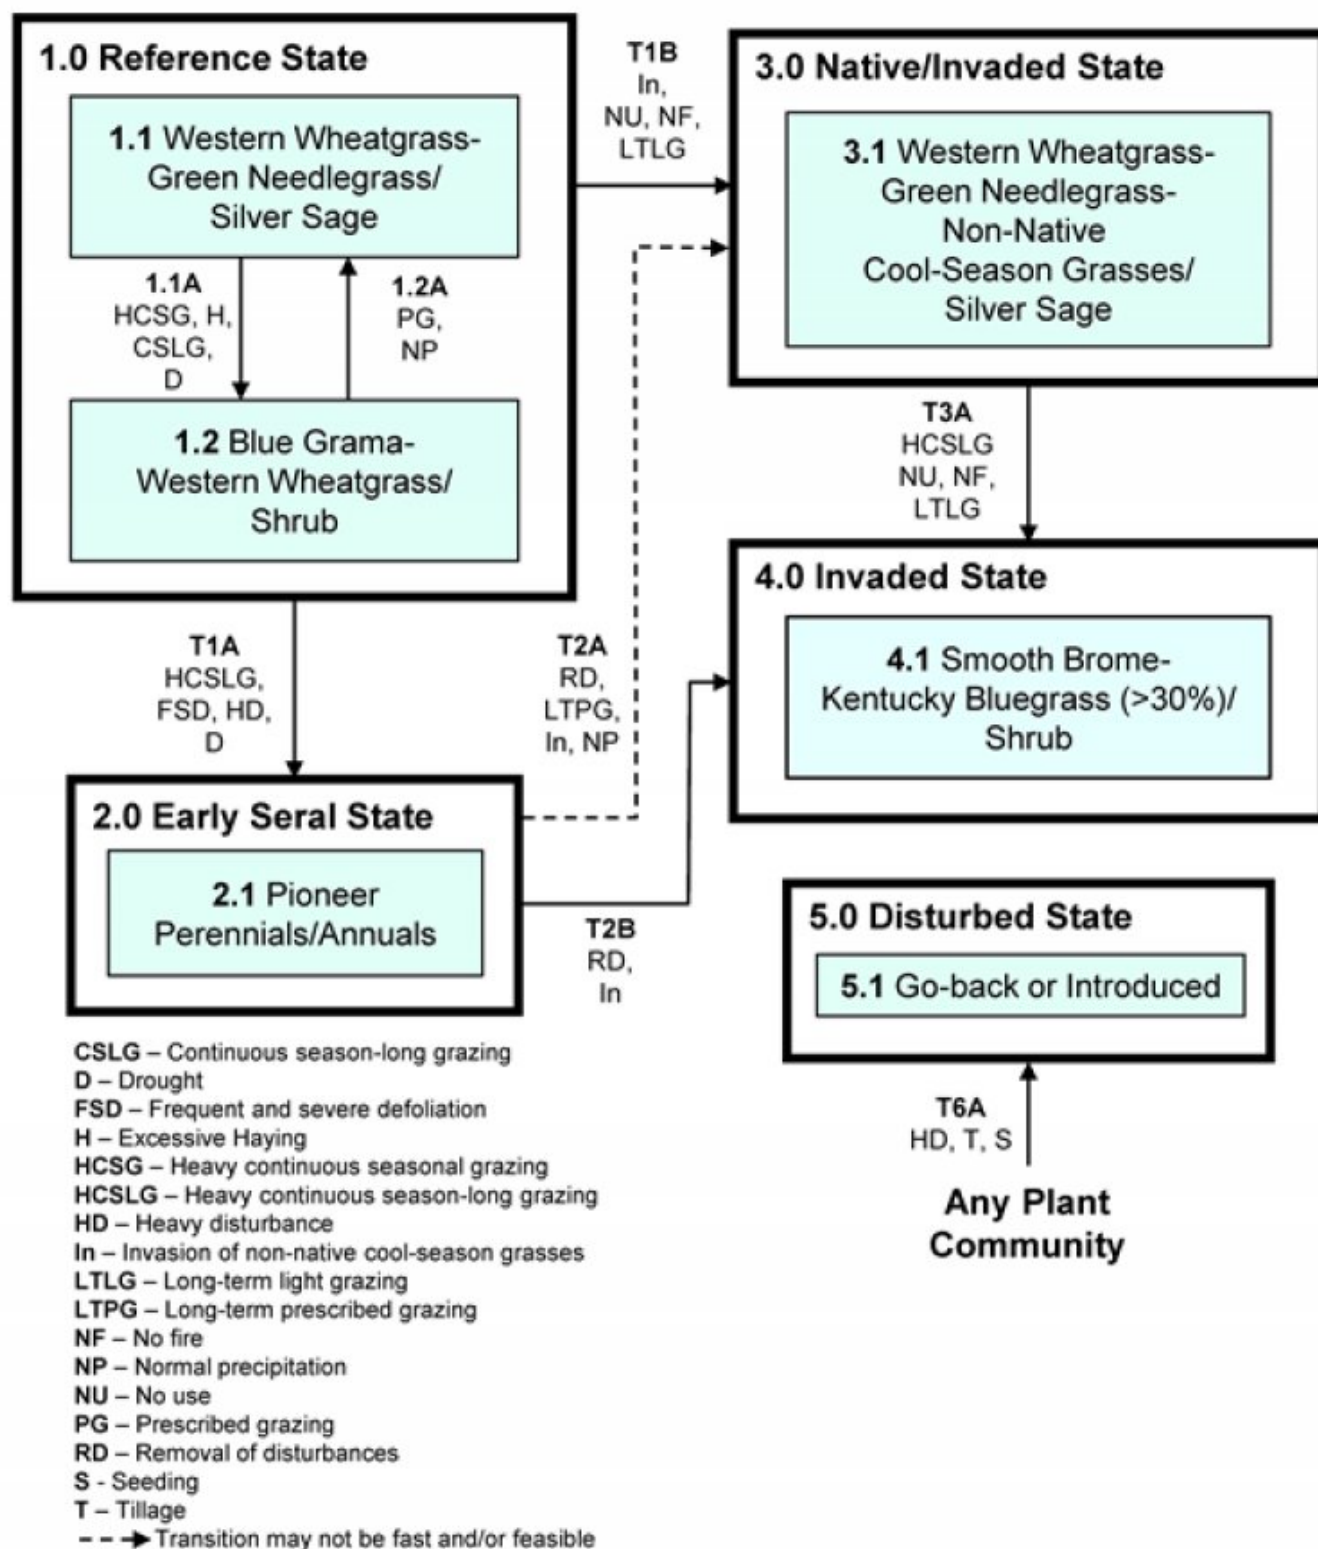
1.0 Reference State

1.1 Western Wheatgrass-Green Needlegrass/ Silver Sage

1.1A
HCSG, H, CSLG, D

1.2A
PG, NP

1.2 Blue Grama-Western Wheatgrass/ Shrub

T1B
In, NU, NF, LTLG

3.0 Native/Invaded State

3.1 Western Wheatgrass-Green Needlegrass-Non-Native Cool-Season Grasses/ Silver Sage

T3A
HCSLG
NU, NF, LTLG

4.0 Invaded State

4.1 Smooth Brome-Kentucky Bluegrass (>30%)/ Shrub

T1A
HCSLG, FSD, HD, D

T2A
RD, LTPG, In, NP

2.0 Early Seral State

2.1 Pioneer Perennials/Annuals

T2B
RD, In

5.0 Disturbed State

5.1 Go-back or Introduced

T6A
HD, T, S

Any Plant Community

CSLG – Continuous season-long grazing
D – Drought
FSD – Frequent and severe defoliation
H – Excessive Haying
HCSG – Heavy continuous seasonal grazing
HCSLG – Heavy continuous season-long grazing
HD – Heavy disturbance
In – Invasion of non-native cool-season grasses
LTLG – Long-term light grazing
LTPG – Long-term prescribed grazing
NF – No fire
NP – Normal precipitation
NU – No use
PG – Prescribed grazing
RD – Removal of disturbances
S - Seeding
T – Tillage
Transition may not be fast and/or feasible